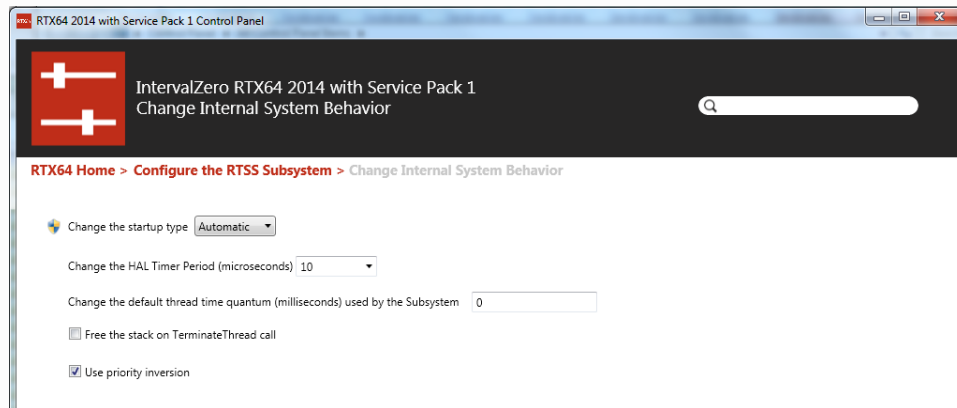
RTX64 2014 with Service Pack 1 Control Panel

IntervalZero RTX64 2014 with Service Pack 1
Change Internal System Behavior

RTX64 Home > Configure the RTSS Subsystem > Change Internal System Behavior

Change the startup type Automatic

Change the HAL Timer Period (microseconds) 10

Change the default thread time quantum (milliseconds) used by the Subsystem 0

Free the stack on TerminateThread call

Use priority inversion